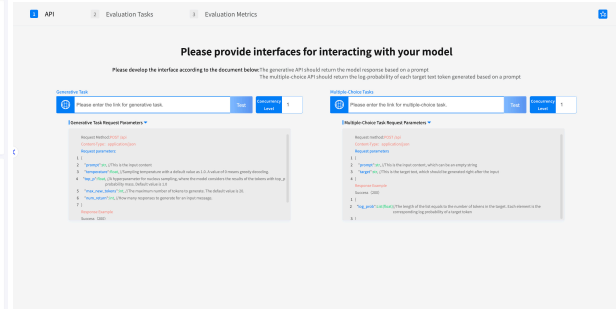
1 API 2 Evaluation Tasks 3 Evaluation Metrics

Please provide interfaces for interacting with your model

Please develop the interface according to the document below: The generative API should return the model response based on a prompt
The multiple-choice API should return the log-probability of each target text token generated based on a prompt

Generative Task

Please enter the link for generative task. Test Concurrency Level 1

Multiple-Choice Tasks

Please enter the link for multiple-choice task. Test Concurrency Level 1

Generative Task Request Parameters

Request Method:POST 
Content-Type: application/json
Request parameters
{
"prompt":"str", //This is the input content
"temperature":float, //Sampling temperature with a default value as 1.0. A value of 0 means greedy decoding.
"top_p":float, //A hyperparameter for nucleus sampling, where the model considers the results of the tokens with top_p probability mass. Default value is 1.0
"max_new_tokens":int, //The maximum number of tokens to generate. The default value is 16.
"num_return":int, //How many responses to generate for an input message.
}
Response Example
Success（200）

Multiple-Choice Task Request Parameters

Request Method:POST 
Content-Type: application/json
Request parameters
{
"prompt":"str", //This is the input content, which can be an empty string.
"target":"str", //This is the target text, which should be generated right after the input
}
Response Example
Success（200）
{
"log_prob":list[float] //The length of the list equals to the number of tokens in the target. Each element is the corresponding log probability of a target token
}